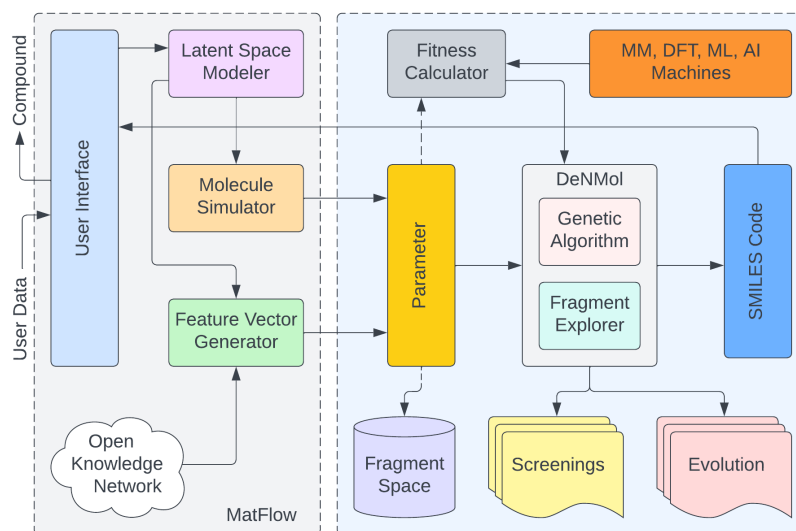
Compound

User Data

User Interface

Latent Space Modeler

Molecule Simulator

Feature Vector Generator

Open Knowledge Network

MatFlow

Fitness Calculator

MM, DFT, ML, AI Machines

Parameter

DeNMol

Genetic Algorithm

Fragment Explorer

SMILES Code

Fragment Space

Screenings

Evolution